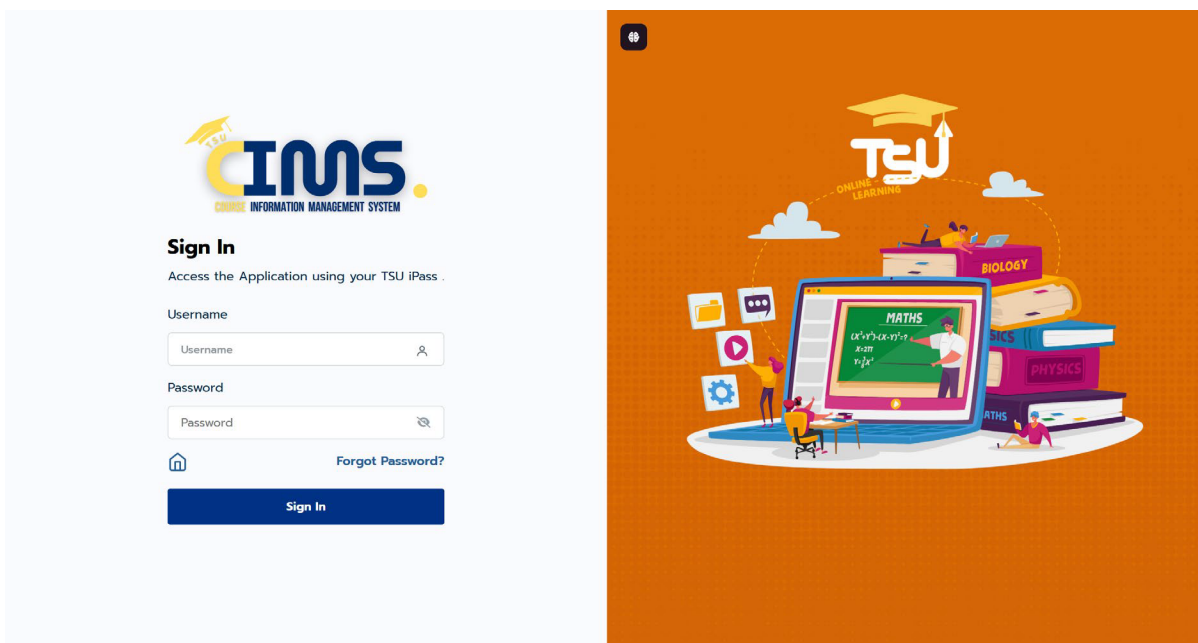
TSU
CIMS.
COURSE INFORMATION MANAGEMENT SYSTEM

Sign In

Access the Application using your TSU iPass .

Username

Username

Password

Password

Forgot Password?

Sign In

TSU
ONLINE LEARNING

BIOLOGY
MATHS
$(x^2+y^2)-(x-y)^2=?$
$x=2\pi$
$y=\frac{1}{2}x^2$
SICS
PHYSICS
ATHS